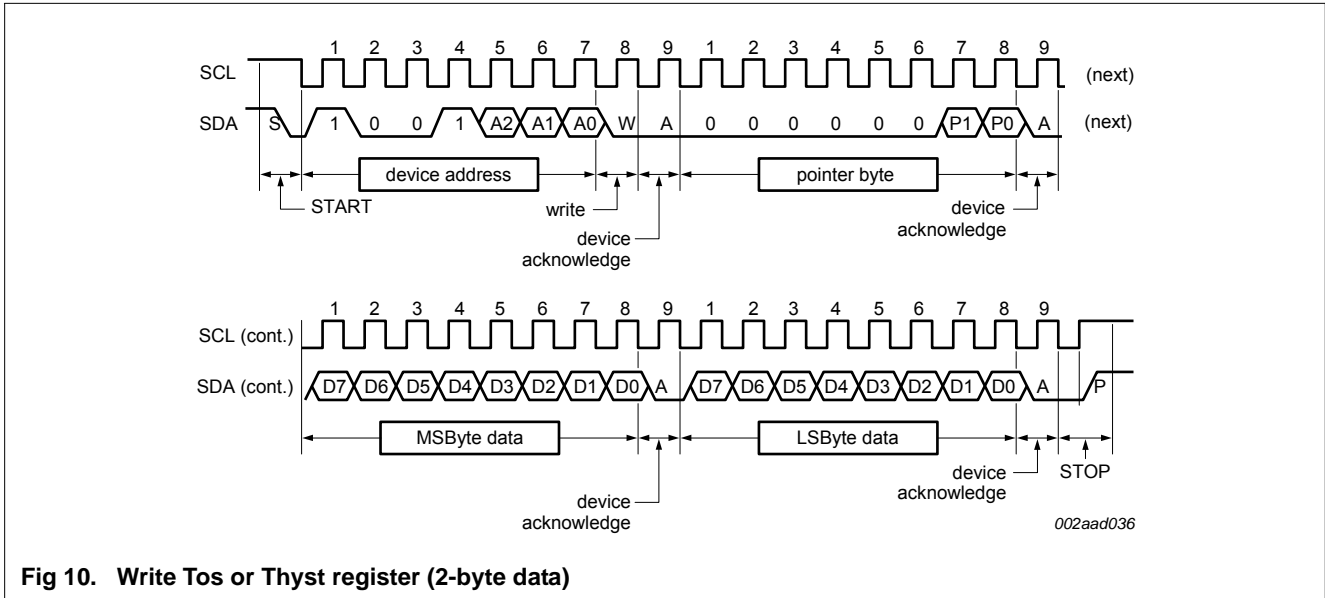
1 2 3 4 5 6 7 8 9 1 2 3 4 5 6 7 8 9

SCL (next)

SDA S 1 0 0 1 A2 A1 A0 W A 0 0 0 0 0 0 P1 P0 A (next)

device address

pointer byte

START

write

device acknowledge

device acknowledge

1 2 3 4 5 6 7 8 9 1 2 3 4 5 6 7 8 9

SCL (cont.)

SDA (cont.) D7 D6 D5 D4 D3 D2 D1 D0 A D7 D6 D5 D4 D3 D2 D1 D0 A P

MSByte data

LSByte data

device acknowledge

STOP

device acknowledge

002aad036

Fig 10. Write Tos or Thyst register (2-byte data)